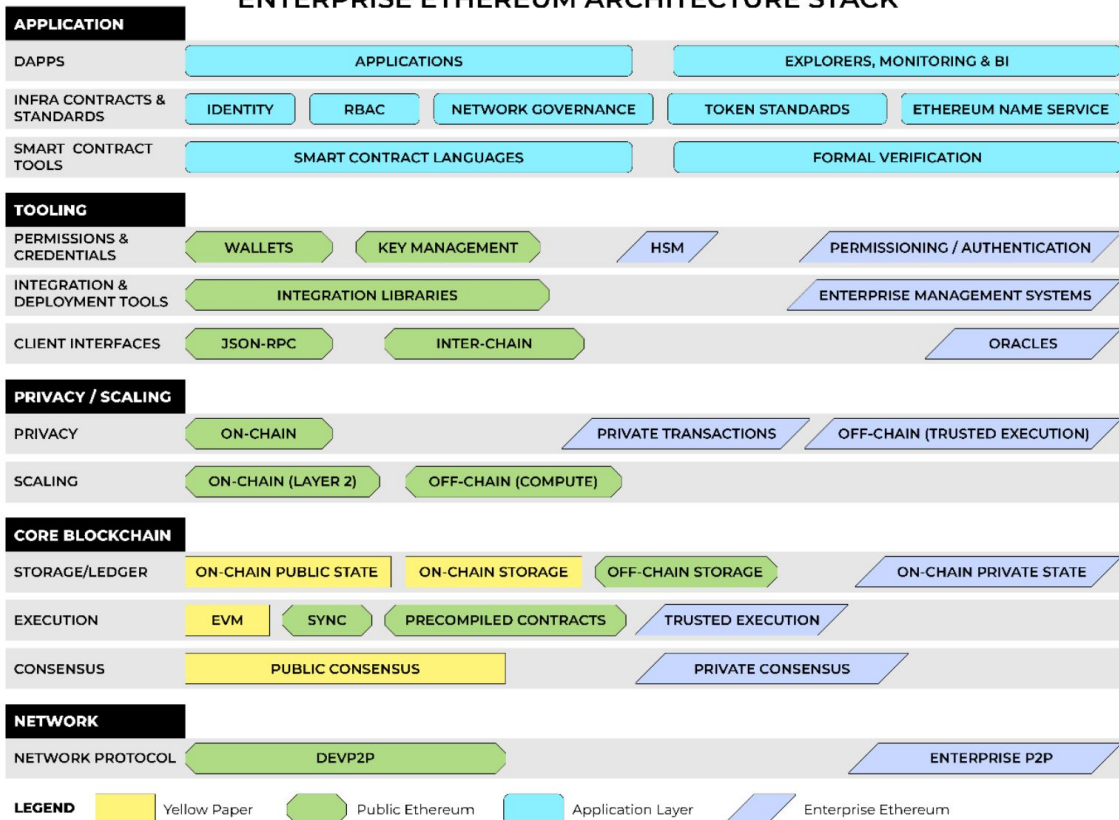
ENTERPRISE ETHEREUM ARCHITECTURE STACK

APPLICATION

DAPPS
APPLICATIONS
EXPLORERS, MONITORING & BI

INFRA CONTRACTS & STANDARDS
IDENTITY
RBAC
NETWORK GOVERNANCE
TOKEN STANDARDS
ETHEREUM NAME SERVICE

SMART CONTRACT TOOLS
SMART CONTRACT LANGUAGES
FORMAL VERIFICATION

TOOLING

PERMISSIONS & CREDENTIALS
WALLETS
KEY MANAGEMENT
HSM
PERMISSIONING / AUTHENTICATION

INTEGRATION & DEPLOYMENT TOOLS
INTEGRATION LIBRARIES
ENTERPRISE MANAGEMENT SYSTEMS

CLIENT INTERFACES
JSON-RPC
INTER-CHAIN
ORACLES

PRIVACY / SCALING

PRIVACY
ON-CHAIN
PRIVATE TRANSACTIONS
OFF-CHAIN (TRUSTED EXECUTION)

SCALING
ON-CHAIN (LAYER 2)
OFF-CHAIN (COMPUTE)

CORE BLOCKCHAIN

STORAGE/LEDGER
ON-CHAIN PUBLIC STATE
ON-CHAIN STORAGE
OFF-CHAIN STORAGE
ON-CHAIN PRIVATE STATE

EXECUTION
EVM
SYNC
PRECOMPILED CONTRACTS
TRUSTED EXECUTION

CONSENSUS
PUBLIC CONSENSUS
PRIVATE CONSENSUS

NETWORK

NETWORK PROTOCOL
DEVP2P
ENTERPRISE P2P

LEGEND
Yellow Paper
Public Ethereum
Application Layer
Enterprise Ethereum